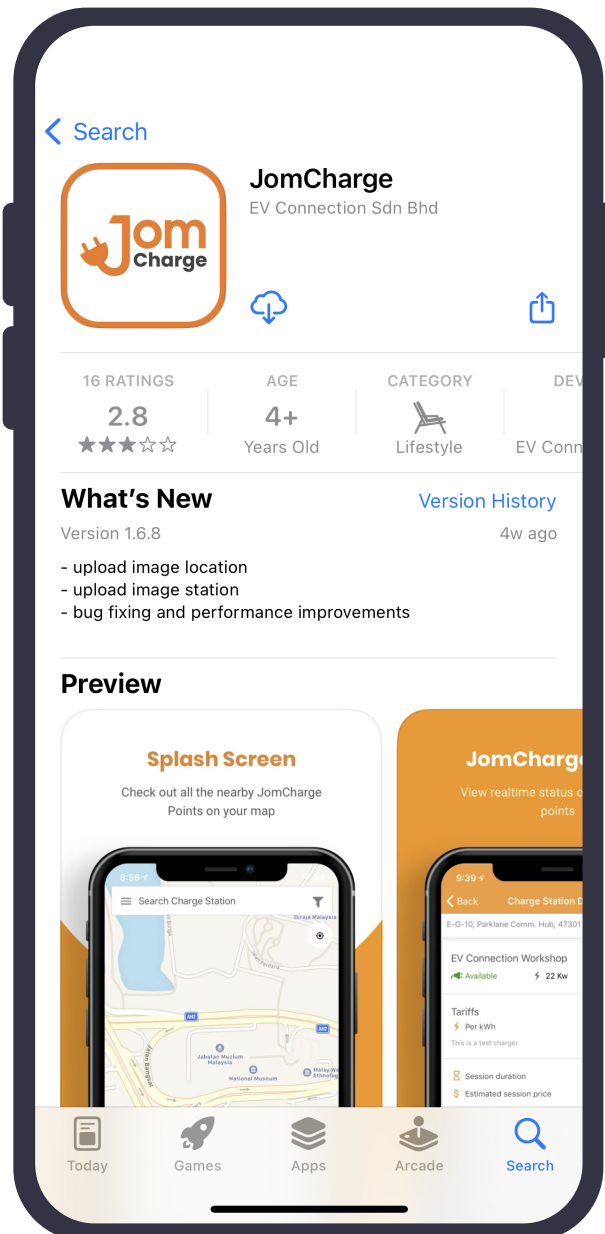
< Search

Jom Charge

JomCharge
EV Connection Sdn Bhd

| 16 RATINGS | AGE | CATEGORY | DEV |
|---|---|---|---|
| 2.8 | 4+ | | |
| ★★★☆☆ | Years Old | Lifestyle | EV Conn |

What's New
Version History
Version 1.6.8
4w ago

- upload image location
- upload image station
- bug fixing and performance improvements

Preview

Splash Screen
Check out all the nearby JomCharge Points on your map

8:56
Search Charge Station
Jabatan Muzium Malaysia
National Museum

JomCharg
View realtime status o points

9:39
< Back
Charge Station D
E-G-10, Parklane Comm. Hub, 47301
EV Connection Workshop
Available
22 Kw
Tariffs
Per kWh
This is a test charger
Session duration
Estimated session price

Today
Games
Apps
Arcade
Search